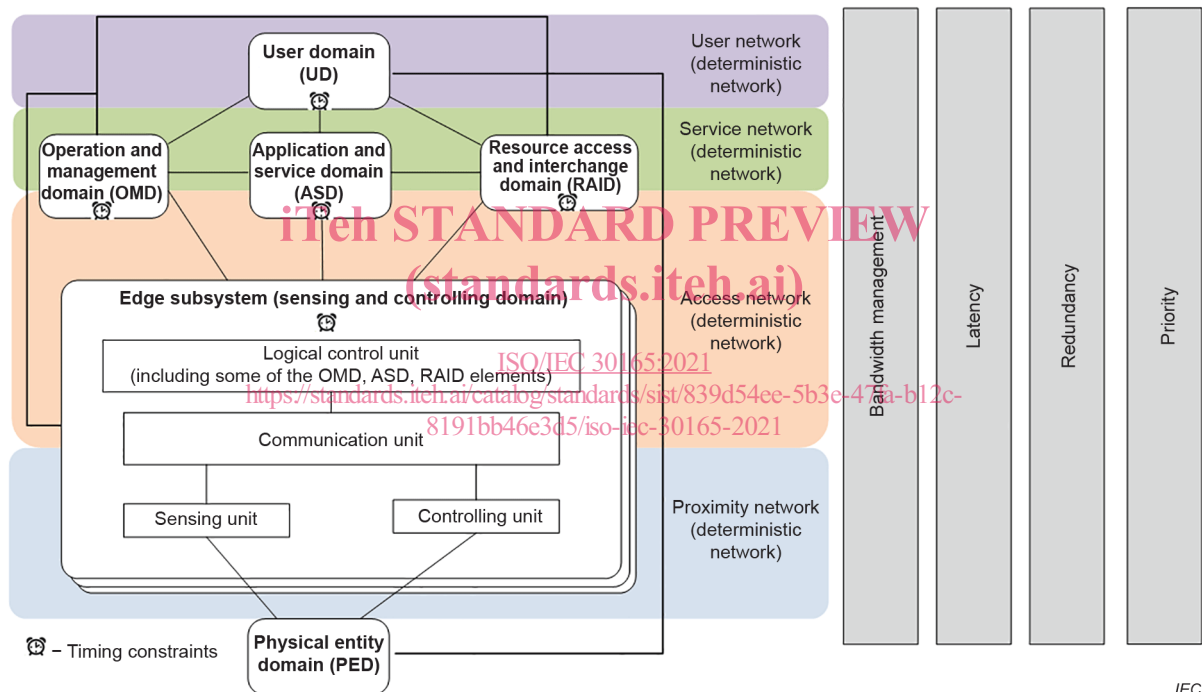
User domain (UD)

User network (deterministic network)

Operation and management domain (OMD)

Application and service domain (ASD)

Resource access and interchange domain (RAID)

Service network (deterministic network)

iTeh STANDARD PREVIEW
(standards.iteh.ai)

Edge subsystem (sensing and controlling domain)

Access network (deterministic network)

Logical control unit (including some of the OMD, ASD, RAID elements)

ISO/IEC 30165:2021
https://standards.iteh.ai/catalog/standards/sist/839d54ee-5b3e-47fa-b12c-8191bb46e3d5/iso-iec-30165-2021

Communication unit

Sensing unit

Controlling unit

Proximity network (deterministic network)

Physical entity domain (PED)

– Timing constraints

Bandwidth management

Latency

Redundancy

Priority

IEC